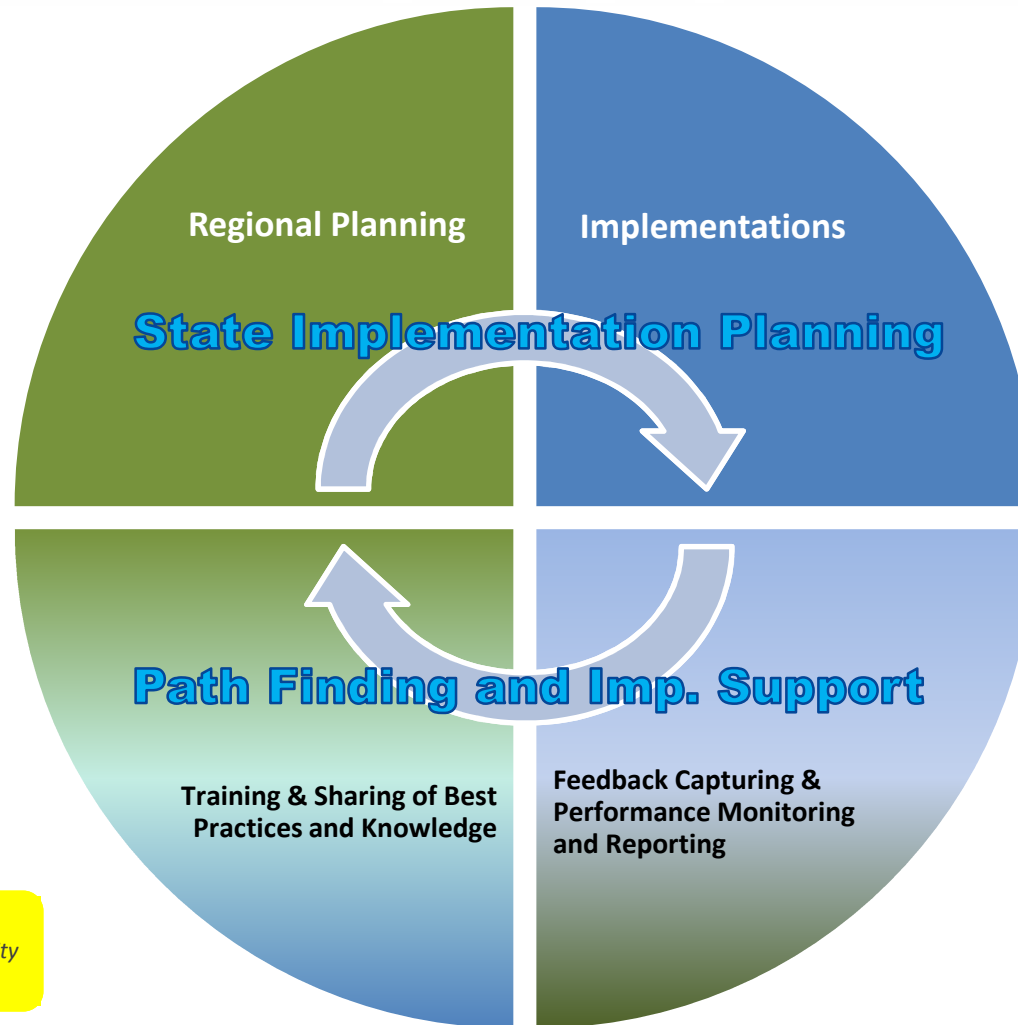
Regional Planning

Implementations

State Implementation Planning

Path Finding and Imp. Support

Training & Sharing of Best Practices and Knowledge

Feedback Capturing & Performance Monitoring and Reporting

ty